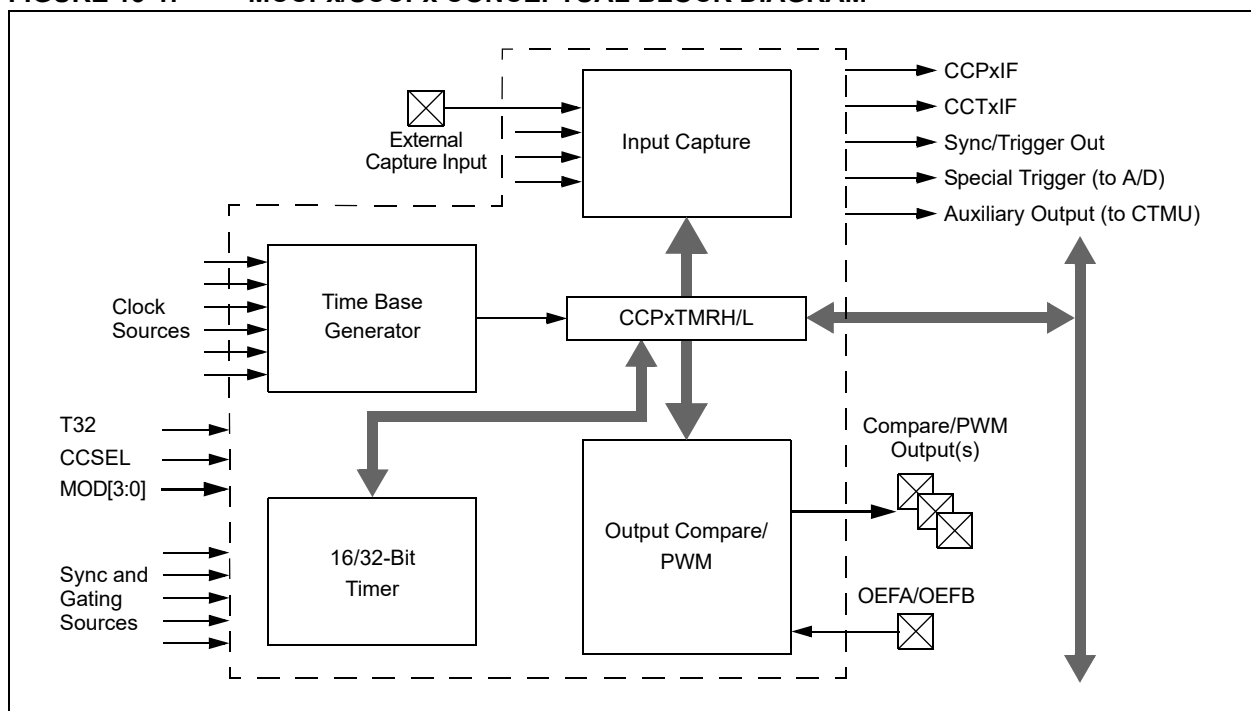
FIGURE 16-1: MCCPx/SCCPx CONCEPTUAL BLOCK DIAGRAM

External Capture Input

Input Capture

CCPxIF
CCTxIF
Sync/Trigger Out
Special Trigger (to A/D)
Auxiliary Output (to CTMU)

Clock Sources

Time Base Generator

CCPxTMRH/L

T32
CCSEL
MOD[3:0]

16/32-Bit Timer

Output Compare/ PWM

Compare/PWM Output(s)

Sync and Gating Sources

OEFA/OEFB